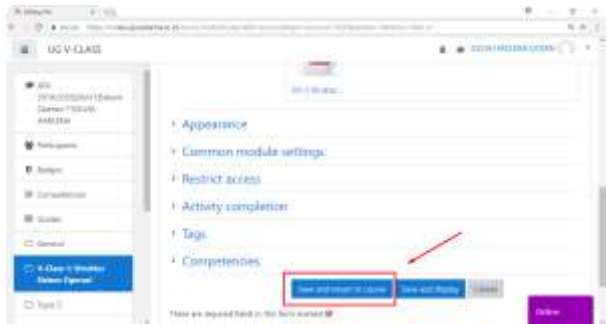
UG V-CLASS

Participants

Badges

Competencies

Grades

General

V-Class 1: Struktur Dataset Operasi

Topic 2

Appearance

Common module settings

Restrict access

Activity completion

Tags

Competencies

Save and return to course

Save and display

Cancel

There are required fields in this form marked

Online